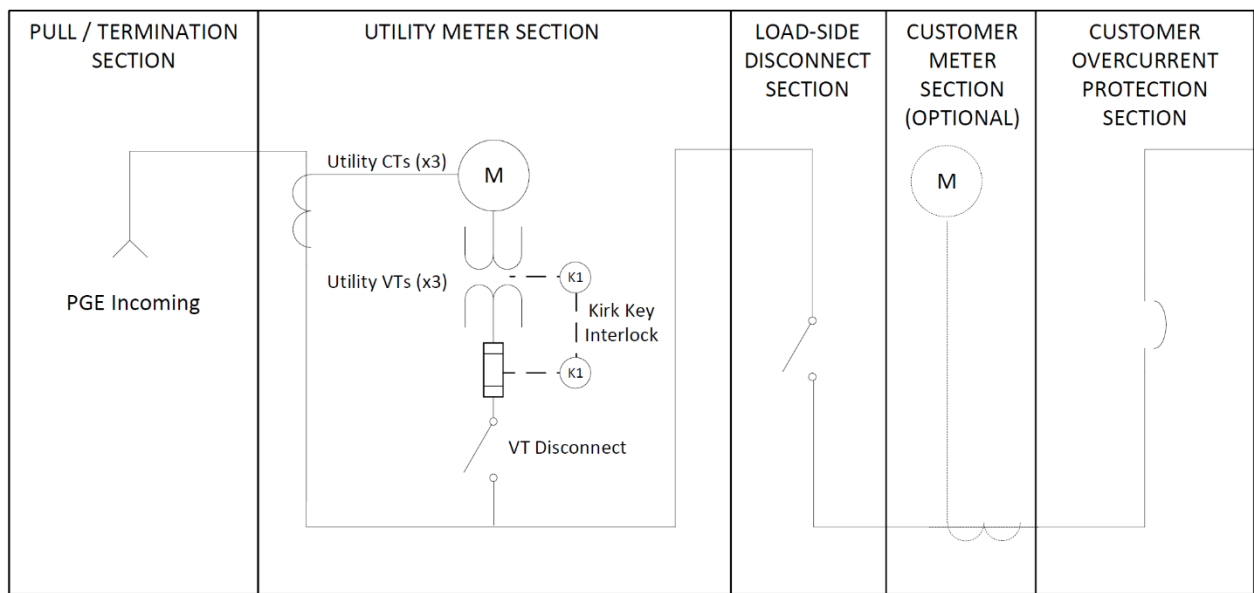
PULL / TERMINATION SECTION

UTILITY METER SECTION

LOAD-SIDE DISCONNECT SECTION

CUSTOMER METER SECTION (OPTIONAL)

CUSTOMER OVERCURRENT PROTECTION SECTION

PGE Incoming

Utility CTs (x3)

M

Utility VTs (x3)

K1

Kirk Key Interlock

K1

VT Disconnect

M